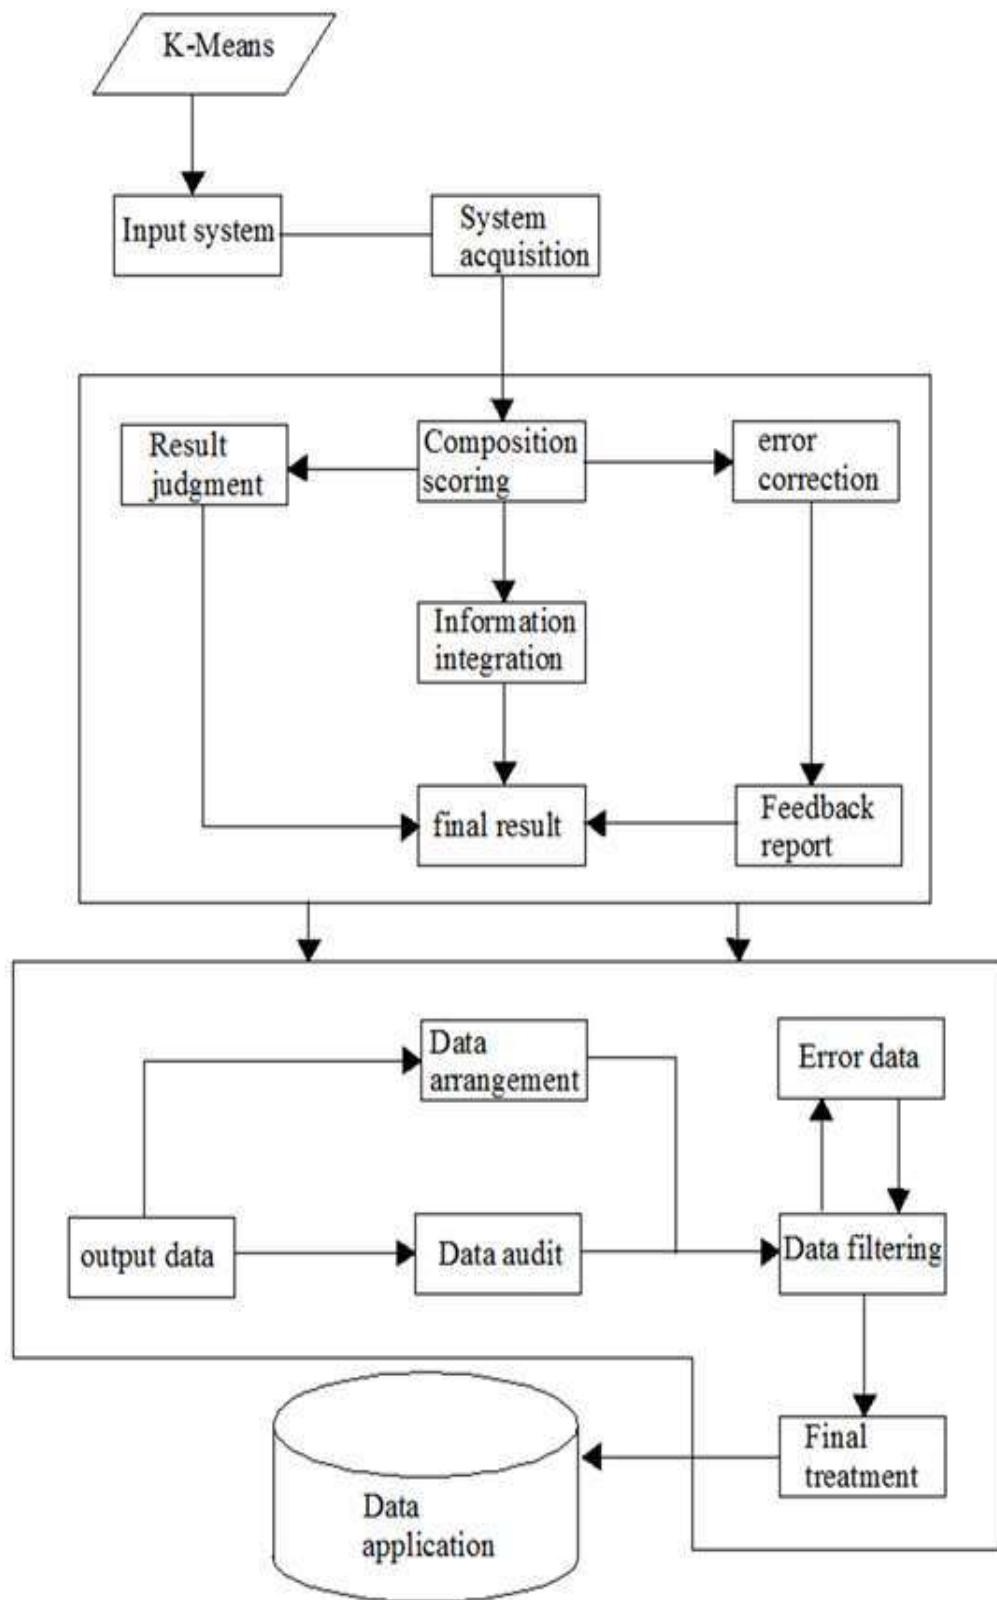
K-Means

Input system

System acquisition

Result judgment

Composition scoring

error correction

Information integration

final result

Feedback report

Data arrangement

Error data

output data

Data audit

Data filtering

Final treatment

Data application